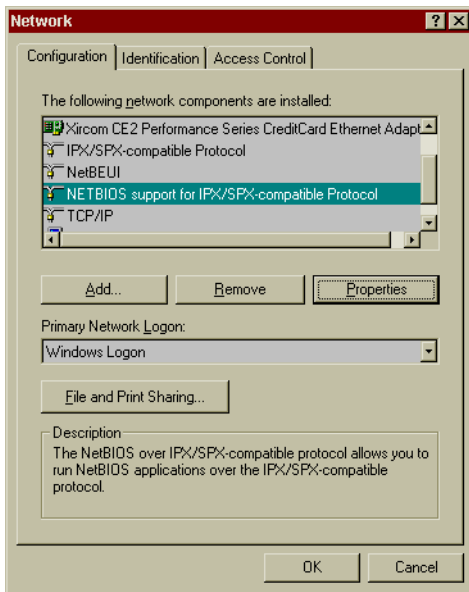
Network

Configuration | Identification | Access Control

The following network components are installed:

Xircom CE2 Performance Series CreditCard Ethernet Adapt
IPX/SPX-compatible Protocol
NetBEUI
NETBIOS support for IPX/SPX-compatible Protocol
TCP/IP

Add... Remove Properties

Primary Network Logon:

Windows Logon

File and Print Sharing...

Description
The NetBIOS over IPX/SPX-compatible protocol allows you to run NetBIOS applications over the IPX/SPX-compatible protocol.

OK Cancel